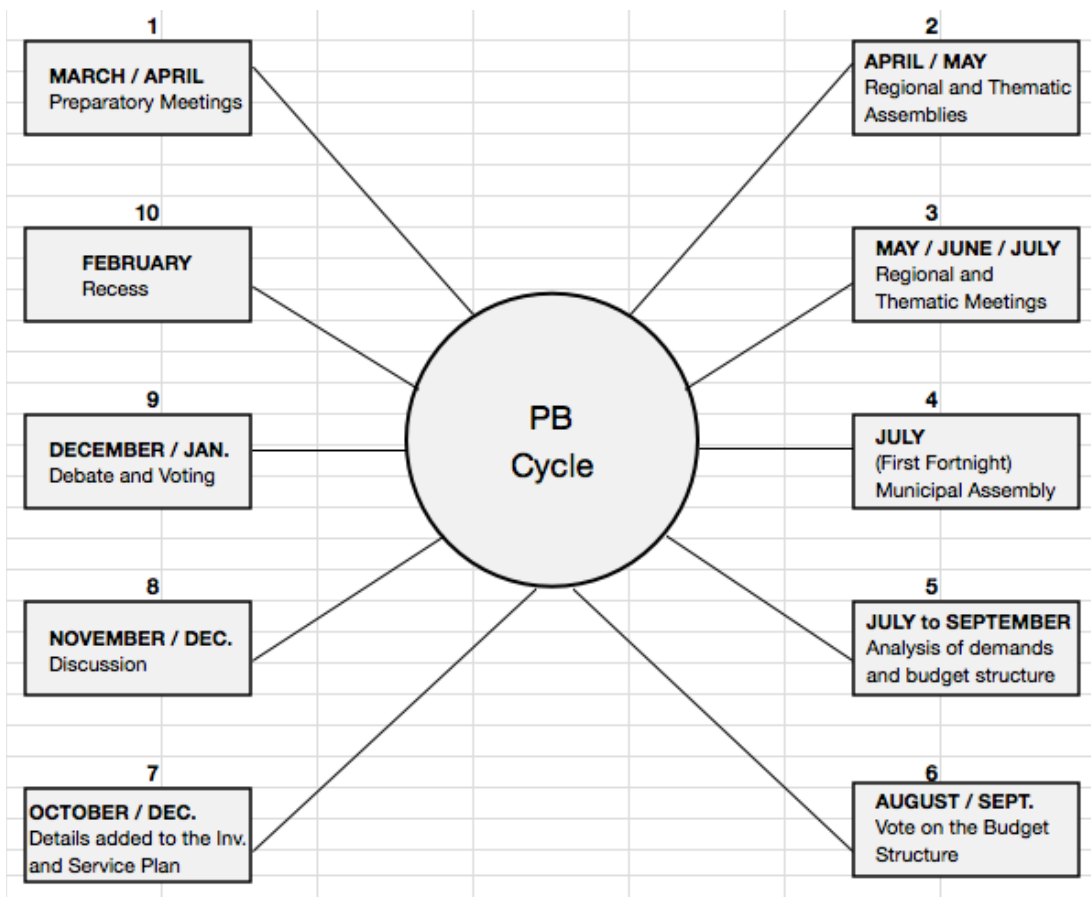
PB Cycle

1
MARCH / APRIL
Preparatory Meetings

2
APRIL / MAY
Regional and Thematic Assemblies

3
MAY / JUNE / JULY
Regional and Thematic Meetings

4
JULY
(First Fortnight)
Municipal Assembly

5
JULY to SEPTEMBER
Analysis of demands and budget structure

6
AUGUST / SEPT.
Vote on the Budget Structure

7
OCTOBER / DEC.
Details added to the Inv. and Service Plan

8
NOVEMBER / DEC.
Discussion

9
DECEMBER / JAN.
Debate and Voting

10
FEBRUARY
Recess